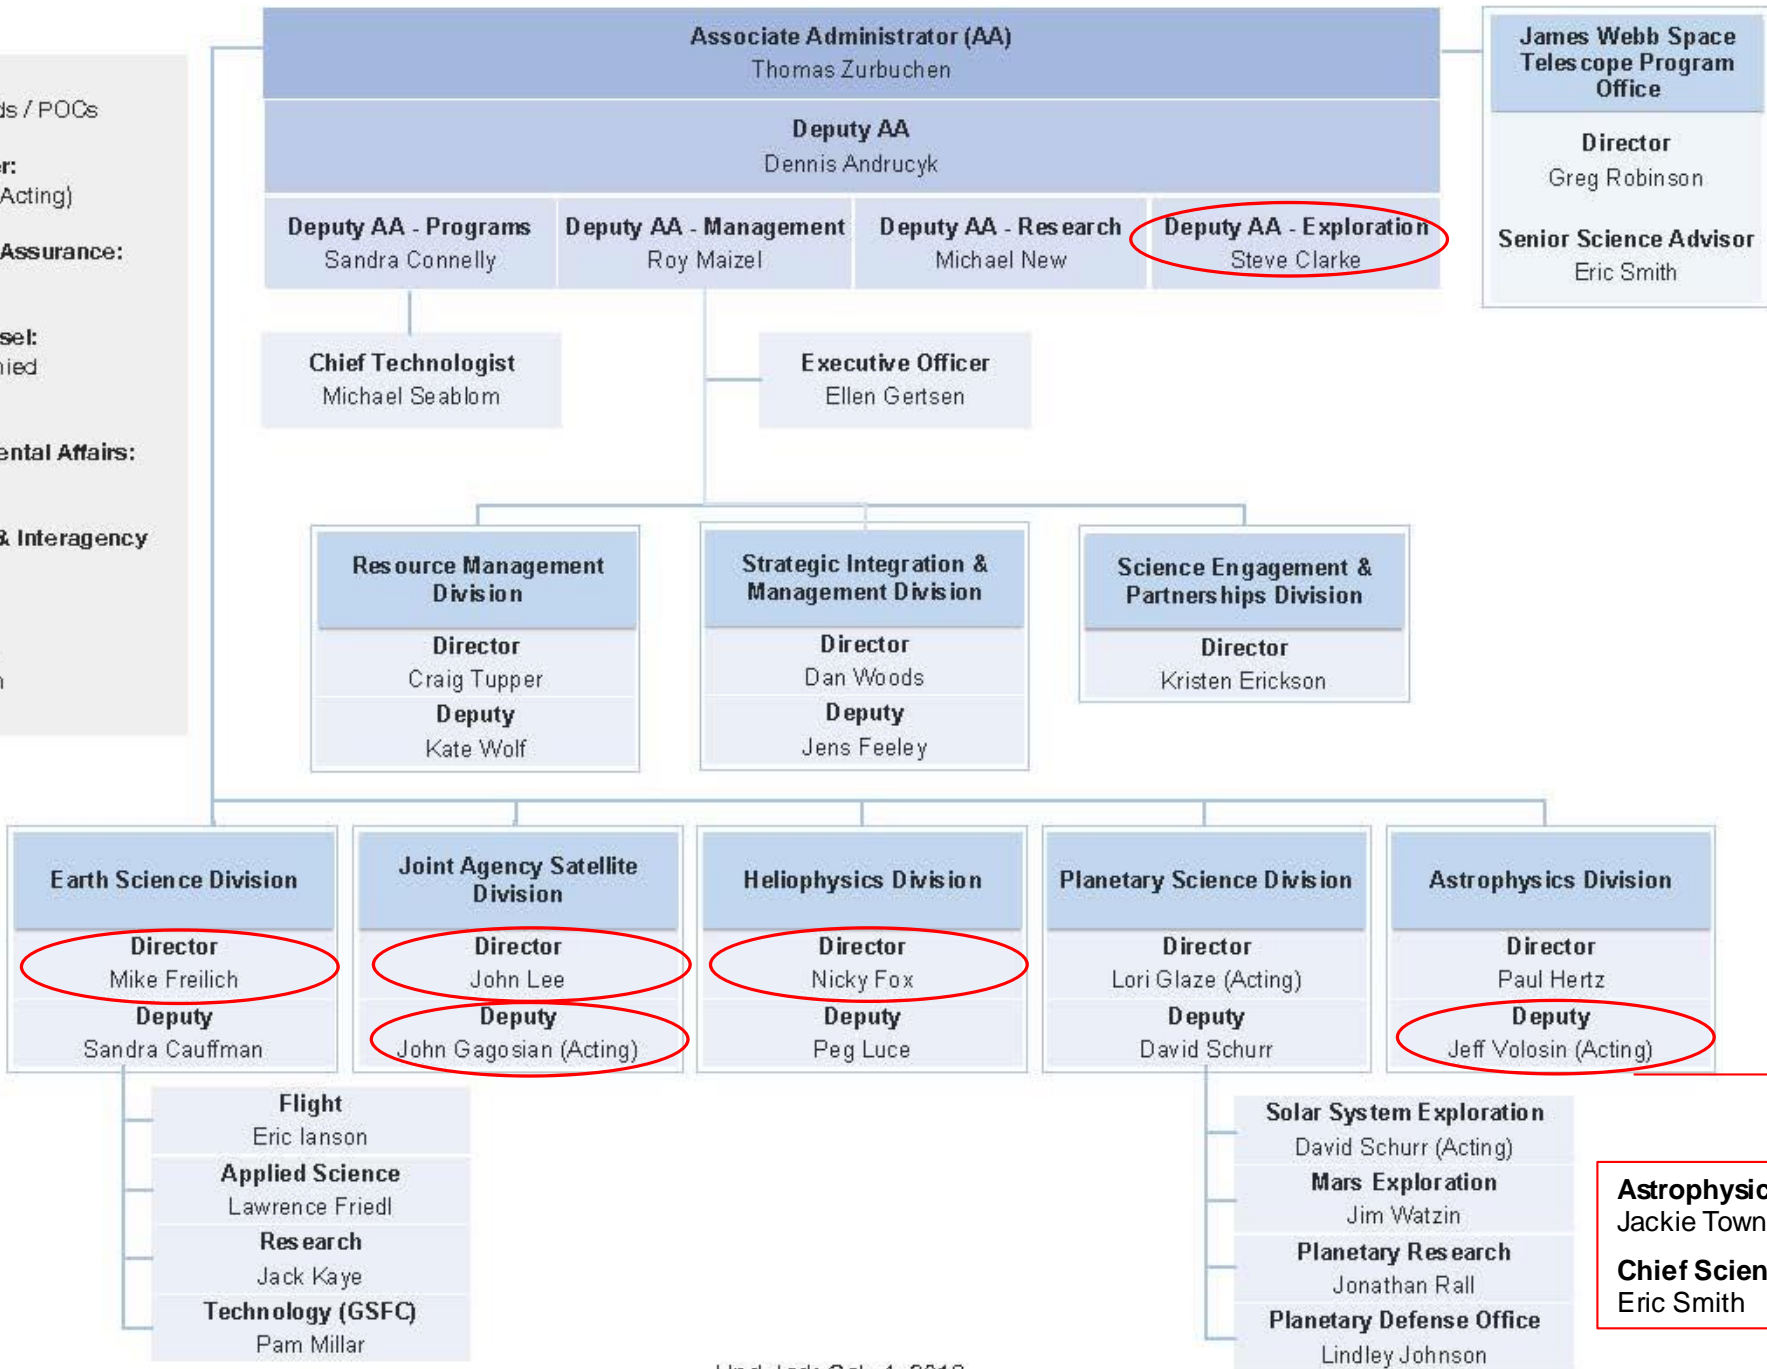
ds / POCs

r:
Acting)

Assurance:

sel:
nied

ental Affairs:

& Interagency

n

Associate Administrator (AA)
Thomas Zurbuchen

Deputy AA
Dennis Andrucyk

Deputy AA - Programs
Sandra Connelly

Deputy AA - Management
Roy Maizel

Deputy AA - Research
Michael New

Deputy AA - Exploration
Steve Clarke

James Webb Space Telescope Program Office

Director
Greg Robinson

Senior Science Advisor
Eric Smith

Chief Technologist
Michael Seablom

Executive Officer
Ellen Gertsen

Resource Management Division
Director
Craig Tupper
Deputy
Kate Wolf

Strategic Integration & Management Division
Director
Dan Woods
Deputy
Jens Feeley

Science Engagement & Partnerships Division
Director
Kristen Erickson

Earth Science Division
Director
Mike Freilich
Deputy
Sandra Cauffman

Joint Agency Satellite Division
Director
John Lee
Deputy
John Gagosian (Acting)

Heliophysics Division
Director
Nicky Fox
Deputy
Peg Luce

Planetary Science Division
Director
Lori Glaze (Acting)
Deputy
David Schurr

Astrophysics Division
Director
Paul Hertz
Deputy
Jeff Volosin (Acting)

Flight
Eric Ianson
Applied Science
Lawrence Friedl
Research
Jack Kaye
Technology (GSFC)
Pam Millar

Solar System Exploration
David Schurr (Acting)
Mars Exploration
Jim Watzin
Planetary Research
Jonathan Rall
Planetary Defense Office
Lindley Johnson

Astrophysic
Jackie Town

Chief Scien
Eric Smith

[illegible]